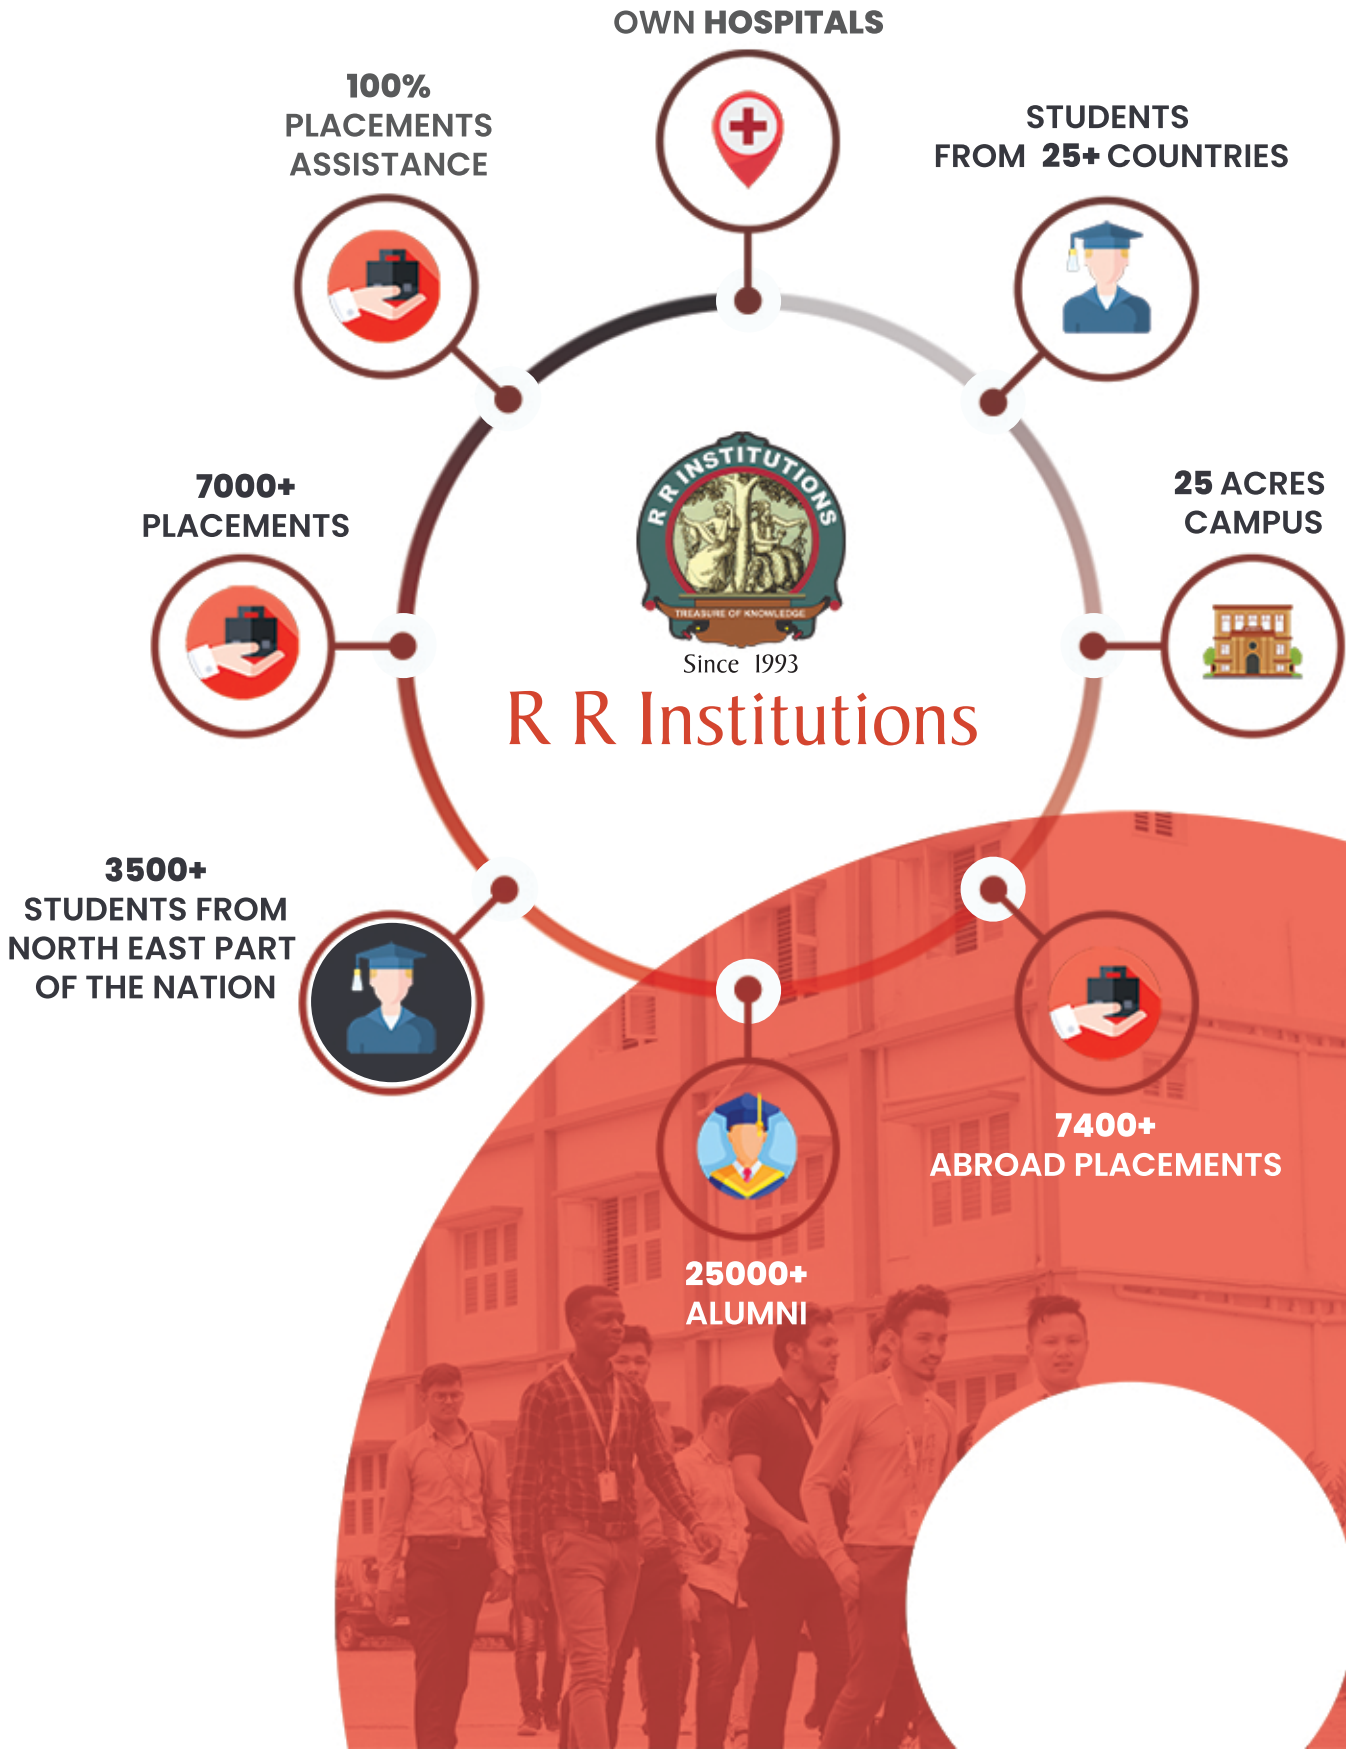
OWN HOSPITALS

100% PLACEMENTS ASSISTANCE

STUDENTS FROM 25+ COUNTRIES

7000+ PLACEMENTS

25 ACRES CAMPUS

R R INSTITUTIONS

TREASURE OF KNOWLEDGE

Since 1993

R R Institutions

3500+ STUDENTS FROM NORTH EAST PART OF THE NATION

7400+ ABROAD PLACEMENTS

25000+ ALUMNI